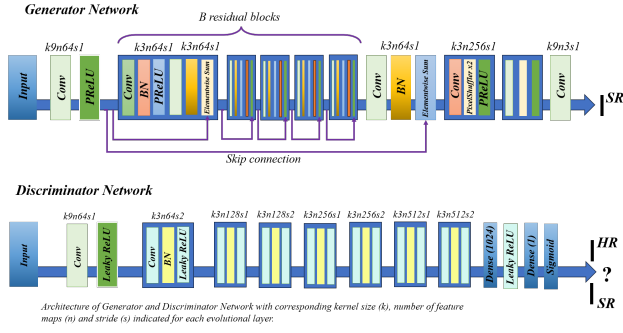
Generator Network

B residual blocks

k9n64s1

k3n64s1 k3n64s1

k3n64s1

k3n256s1

k9n3s1

Input

Conv

PReLU

Conv

BN

PReLU

Conv

BN

Elementwise Sum

Conv

BN

Elementwise Sum

Conv

PixelShuffler x2

PReLU

Conv

SR

Skip connection

Discriminator Network

k9n64s1

k3n64s2

k3n128s1

k3n128s2

k3n256s1

k3n256s2

k3n512s1

k3n512s2

Input

Conv

Leaky ReLU

Conv

BN

Leaky ReLU

Dense (1024)

Leaky ReLU

Dense (1)

Sigmoid

HR

?

SR

Architecture of Generator and Discriminator Network with corresponding kernel size (k), number of feature maps (n) and stride (s) indicated for each evolutional layer.